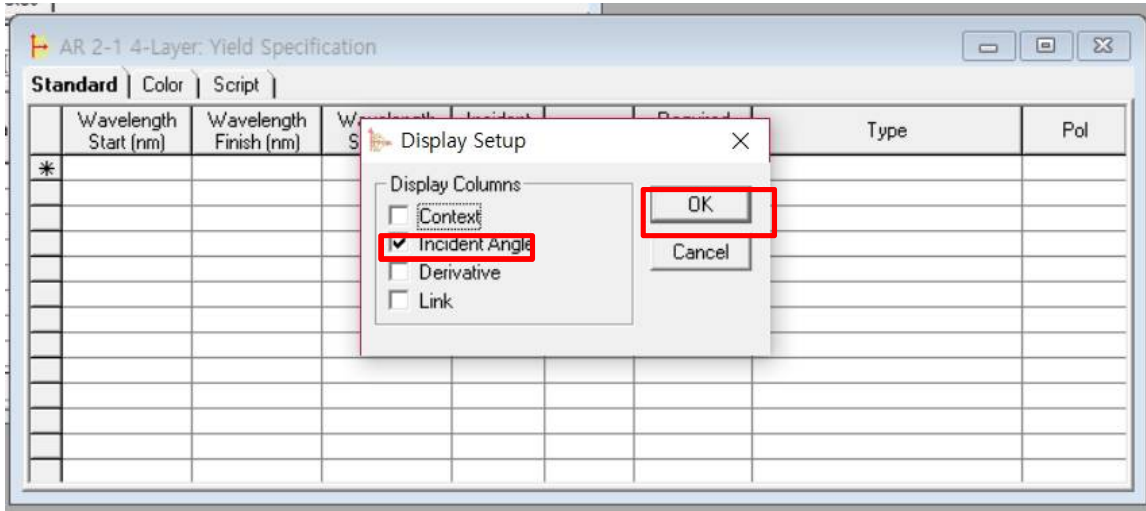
AR 2-1 4-Layer: Yield Specification

Standard | Color | Script

| | Wavelength Start (nm) | Wavelength Finish (nm) | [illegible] | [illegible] | | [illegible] | Type | Pol |
|---|---|---|---|---|---|---|---|---|
| * | | | | | | | | |

Display Setup

Display Columns
Context
Incident Angle
Derivative
Link

OK
Cancel